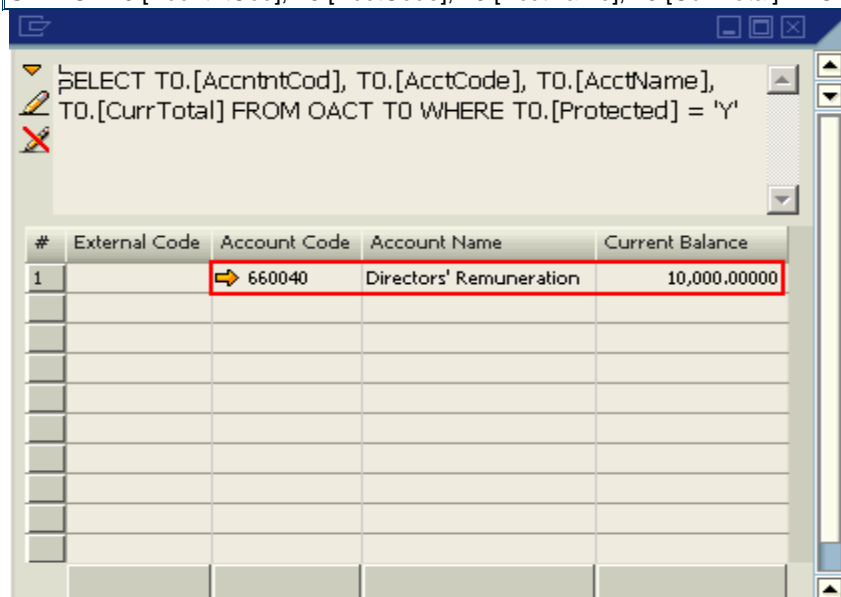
SELECT T0.[AccntntCod], T0.[AcctCode], T0.[AcctName], T0.[CurrTotal] FROM OACT T0 WHERE T0.[Protected] = 'Y'

| # | External Code | Account Code | Account Name | Current Balance |
|---|---|---|---|---|
| 1 | | 660040 | Directors' Remuneration | 10,000.00000 |